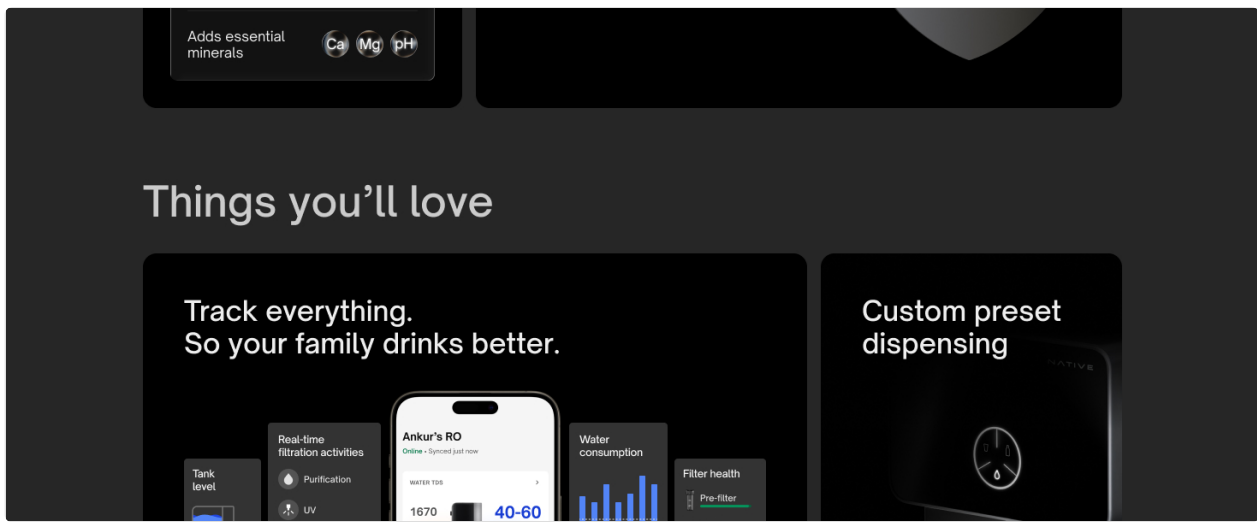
Adds essential minerals

Ca Mg pH

Things you'll love

Track everything.
So your family drinks better.

Tank level

Real-time filtration activities

Purification

UV

Ankur's RO

Online • Synced just now

WATER TDS

1670

40-60

Water consumption

Filter health

Pre-filter

Custom preset dispensing

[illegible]ATIVE